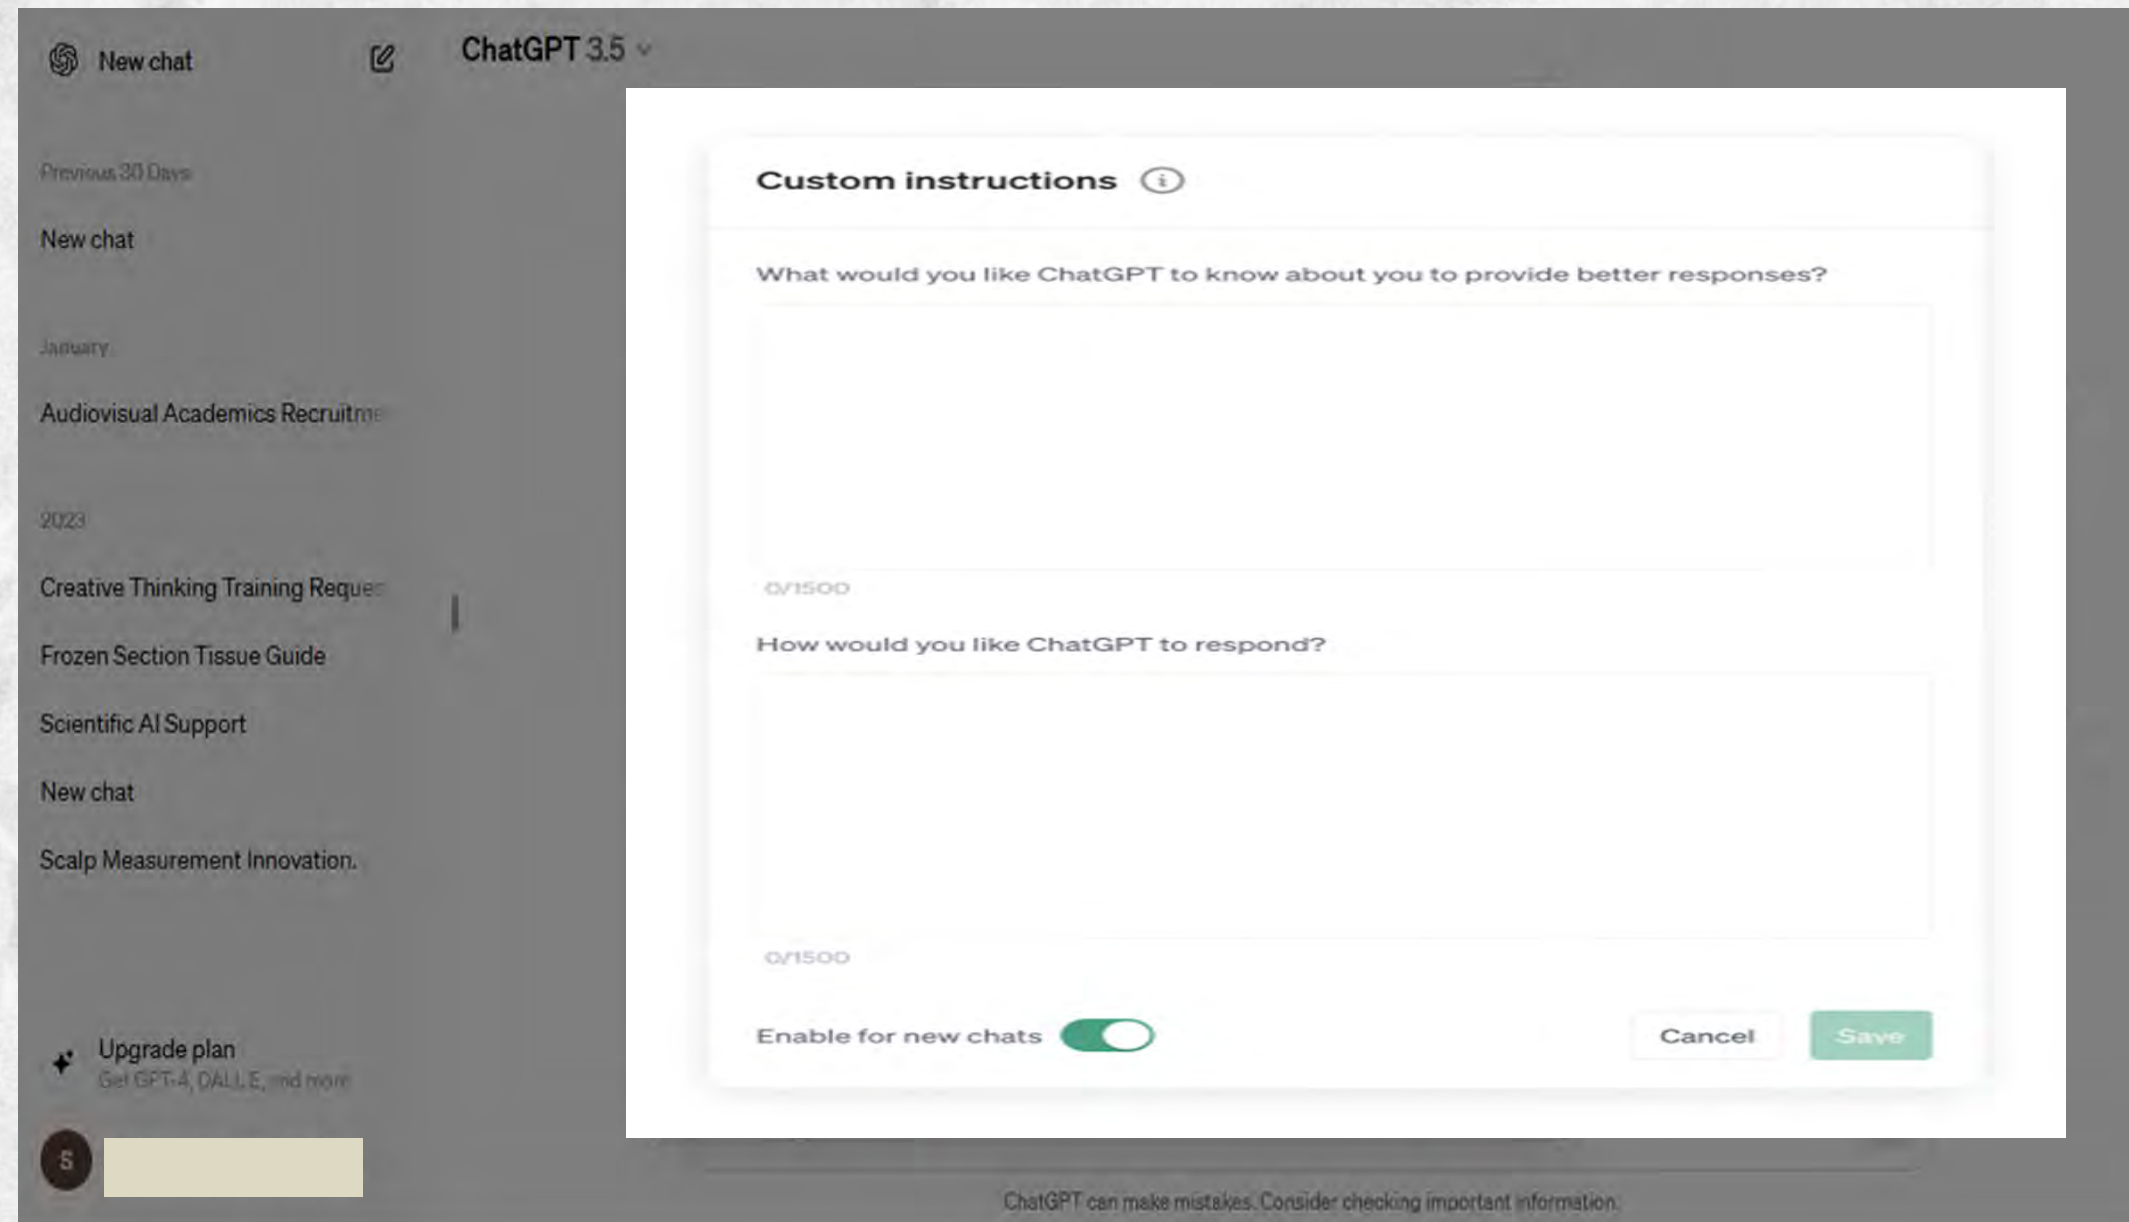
New chat

ChatGPT 3.5

Previous 30 Days

New chat

January

Audiovisual Academics Recruitme

2023

Creative Thinking Training Reque

Frozen Section Tissue Guide

Scientific AI Support

New chat

Scalp Measurement Innovation.

Upgrade plan
Get GPT-4, DALL·E, and more

S

Custom instructions

What would you like ChatGPT to know about you to provide better responses?

0/1500

How would you like ChatGPT to respond?

0/1500

Enable for new chats

Cancel

Save

ChatGPT can make mistakes. Consider checking important information.